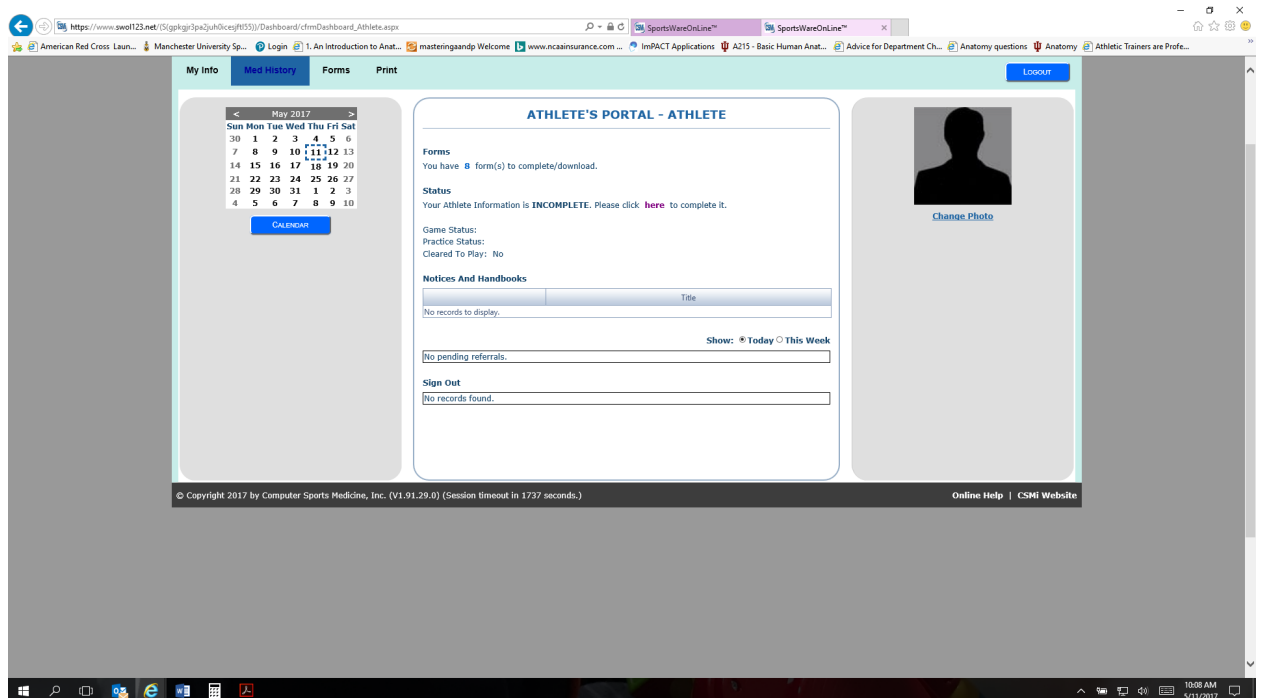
https://www.swol123.net/(S(gpkgjr3pa2juh0icesjft55))/Dashboard/cfrmDashboard_Athlete.aspx

SportsWareOnLine™

SportsWareOnLine™

American Red Cross Laun... Manchester University Sp... Login 1. An Introduction to Anat... masteringaandp Welcome www.ncaainsurance.com ... ImPACT Applications A215 - Basic Human Anat... Advice for Department Ch... Anatomy questions Anatomy Athletic Trainers are Profe...

My Info | Med History | Forms | Print

Logout

< May 2017 >

| Sun | Mon | Tue | Wed | Thu | Fri | Sat |
|---|---|---|---|---|---|---|
| 30 | 1 | 2 | 3 | 4 | 5 | 6 |
| 7 | 8 | 9 | 10 | 11 | 12 | 13 |
| 14 | 15 | 16 | 17 | 18 | 19 | 20 |
| 21 | 22 | 23 | 24 | 25 | 26 | 27 |
| 28 | 29 | 30 | 31 | 1 | 2 | 3 |
| 4 | 5 | 6 | 7 | 8 | 9 | 10 |

Calendar

ATHLETE'S PORTAL - ATHLETE

Forms

You have 8 form(s) to complete/download.

Status

Your Athlete Information is INCOMPLETE. Please click here to complete it.

Game Status:
Practice Status:
Cleared To Play: No

Notices And Handbooks

| | Title |
|---|---|
| No records to display. | |

Show: Today This Week

No pending referrals.

Sign Out

No records found.

Change Photo

© Copyright 2017 by Computer Sports Medicine, Inc. (V1.91.29.0) (Session timeout in 1737 seconds.)

Online Help | CSMi Website

10:08 AM
5/11/2017